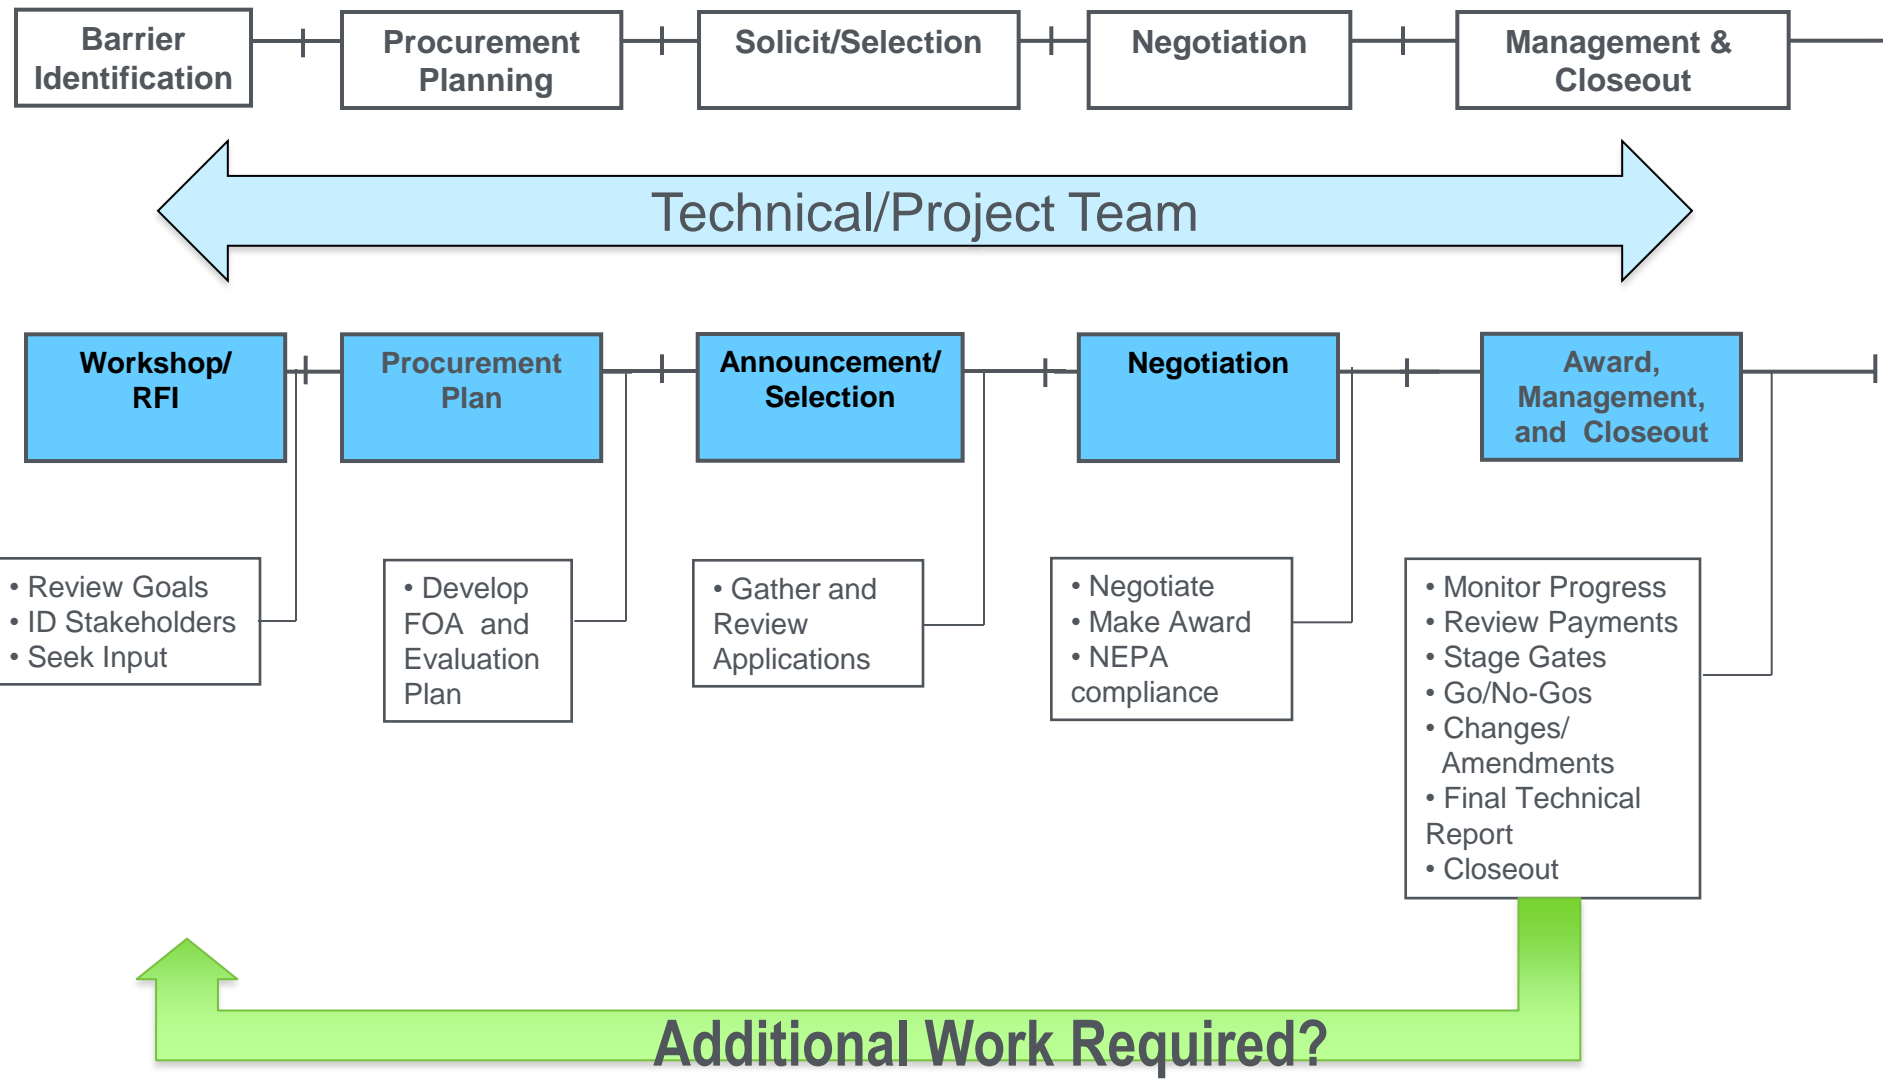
Barrier Identification

Procurement Planning

Solicit/Selection

Negotiation

Management & Closeout

Technical/Project Team

Workshop/ RFI

Procurement Plan

Announcement/ Selection

Negotiation

Award, Management, and Closeout

• Review Goals
• ID Stakeholders
• Seek Input

• Develop FOA and Evaluation Plan

• Gather and Review Applications

• Negotiate
• Make Award
• NEPA compliance

• Monitor Progress
• Review Payments
• Stage Gates
• Go/No-Gos
• Changes/ Amendments
• Final Technical Report
• Closeout

Additional Work Required?